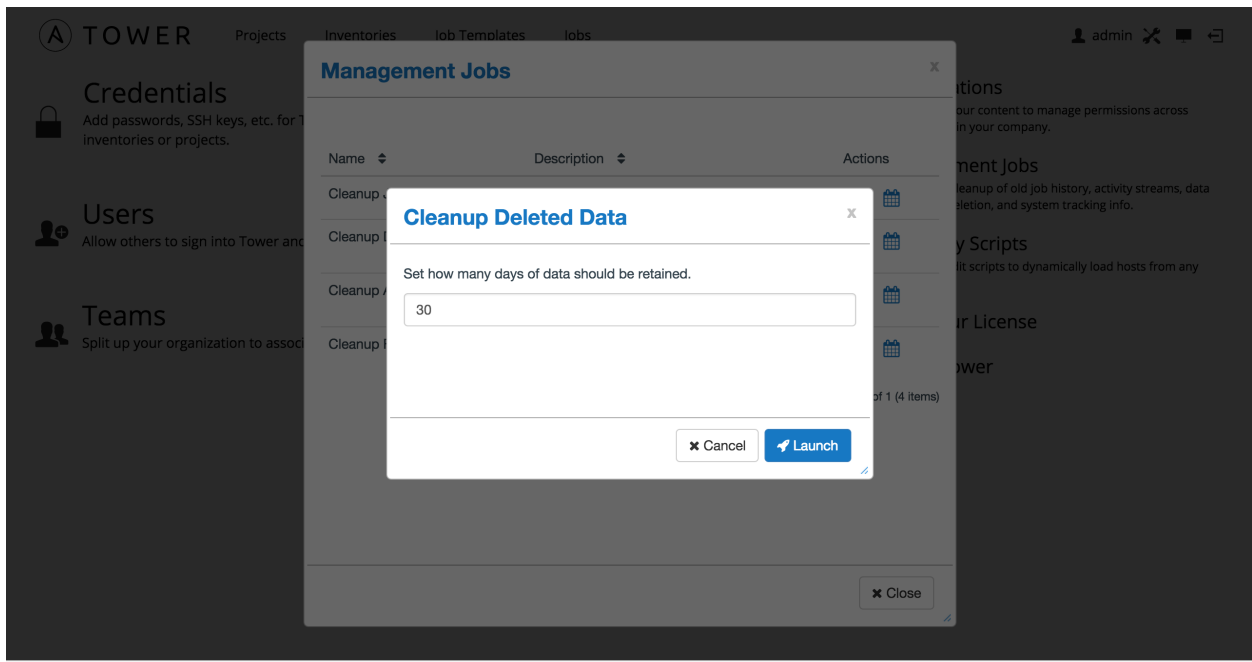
TOWER Projects Inventories Job Templates Jobs

admin

Credentials
Add passwords, SSH keys, etc. for T inventories or projects.

Users
Allow others to sign into Tower and

Teams
Split up your organization to associ

tions
our content to manage permissions across in your company.

ment Jobs
leanup of old job history, activity streams, data eletion, and system tracking info.

y Scripts
lt scripts to dynamically load hosts from any

ur License

ower

Management Jobs

Name Description Actions

Cleanup J

Cleanup D

Cleanup A

Cleanup F

of 1 (4 items)

Close

Cleanup Deleted Data

Set how many days of data should be retained.

30

Cancel Launch